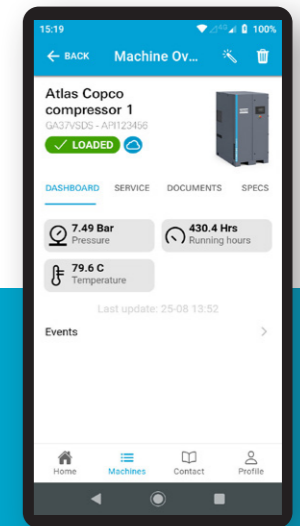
15:19 100%

BACK Machine Ov...

Atlas Copco compressor 1

GA37VSDS - API123456

LOADED

DASHBOARD SERVICE DOCUMENTS SPECS

7.49 Bar
Pressure

430.4 Hrs
Running hours

79.6 C
Temperature

Last update: 25-08 13:52

Events

Home Machines Contact Profile